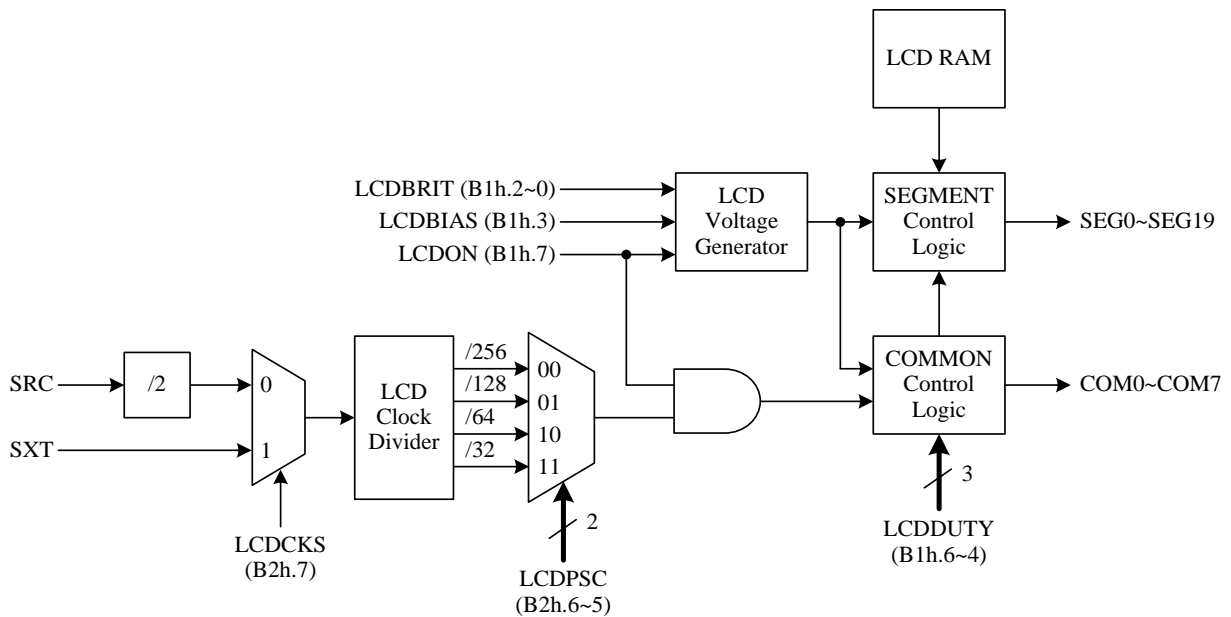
LCD RAM

LCDBRIT (B1h.2~0)
LCDBIAS (B1h.3)
LCDON (B1h.7)

LCD Voltage Generator

SEGMENT Control Logic

SEG0~SEG19

SRC
/2
SXT
0
1
LCDCKS (B2h.7)

LCD Clock Divider

/256
/128
/64
/32

00
01
10
11

2
LCDPSC (B2h.6~5)

COMMON Control Logic

COM0~COM7

3
LCDDUTY (B1h.6~4)